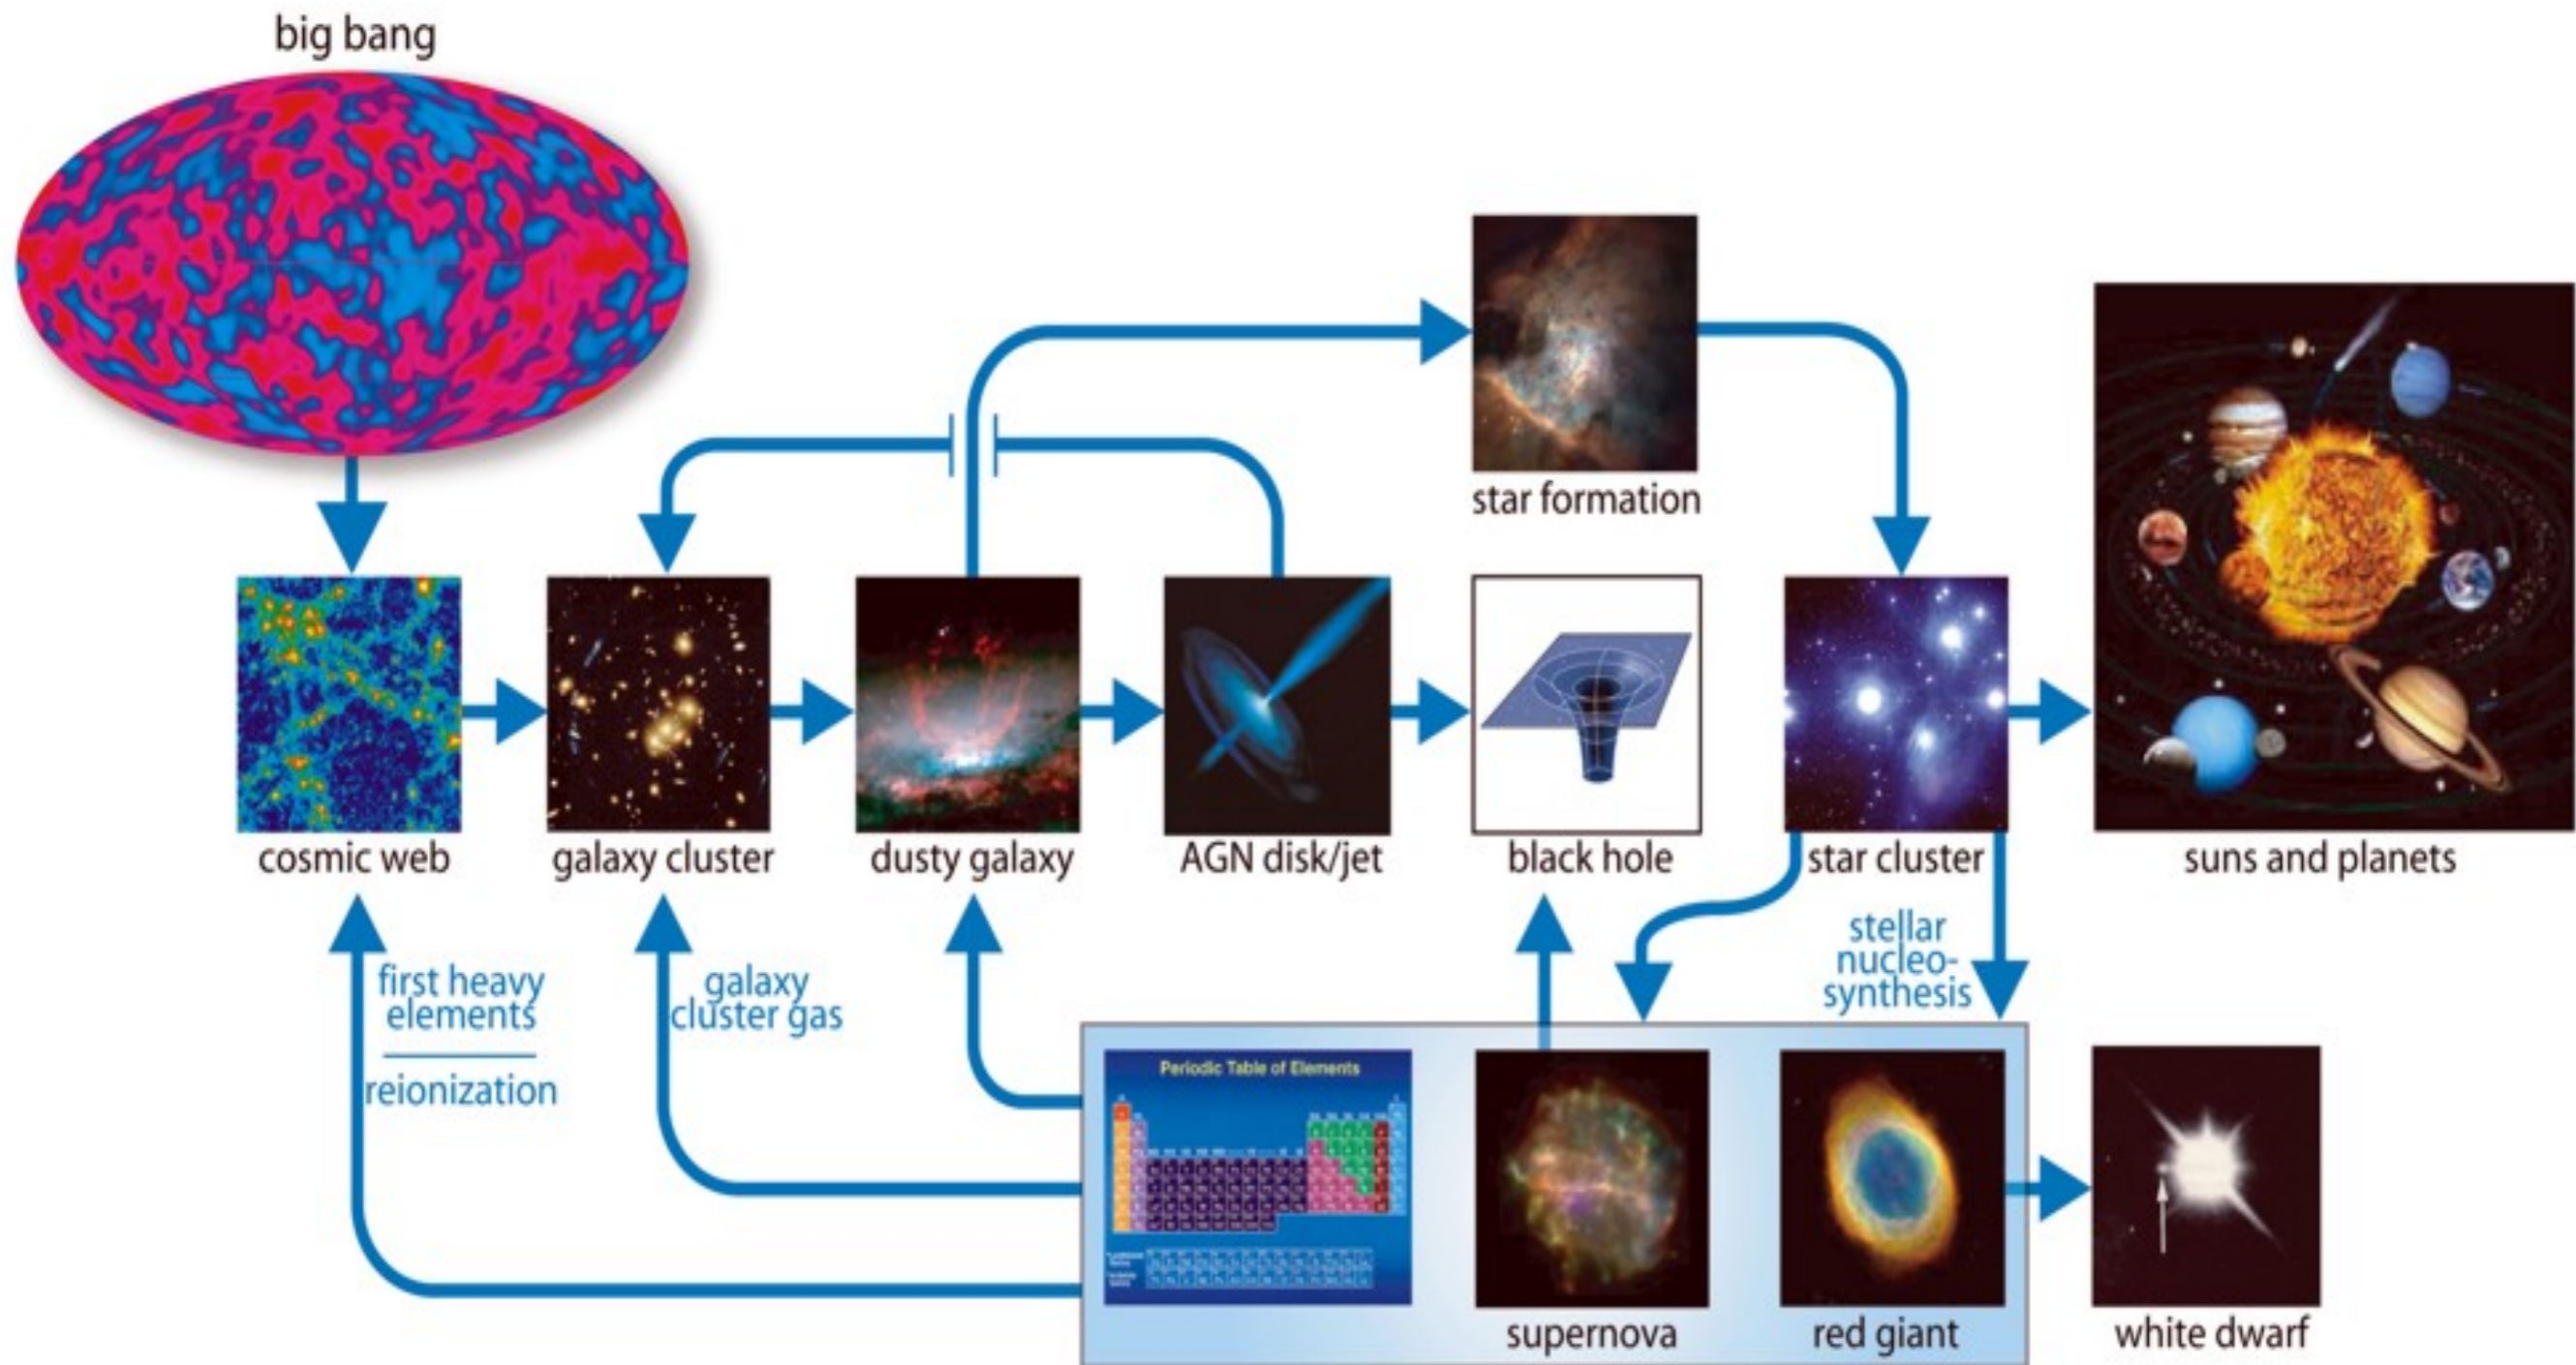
big bang

star formation

cosmic web

galaxy cluster

dusty galaxy

AGN disk/jet

black hole

star cluster

suns and planets

first heavy elements

reionization

galaxy cluster gas

stellar nucleosynthesis

Periodic Table of Elements

supernova

red giant

white dwarf